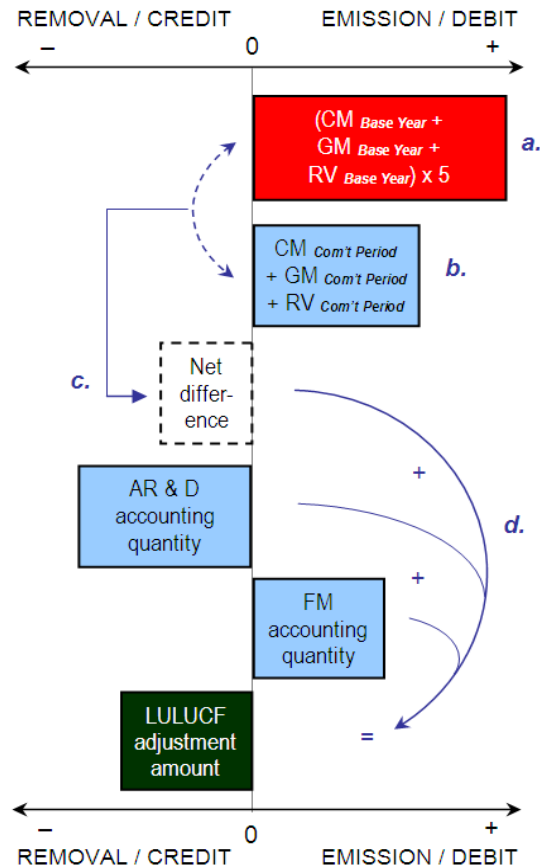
REMOVAL / CREDIT EMISSION / DEBIT

– 0 +

(CM $_{Base\ Year}$ + GM $_{Base\ Year}$ + RV $_{Base\ Year}$) x 5

a.

CM $_{Com't\ Period}$ + GM $_{Com't\ Period}$ + RV $_{Com't\ Period}$

b.

c.

Net difference

+

AR & D accounting quantity

d.

+

FM accounting quantity

LULUCF adjustment amount

=

– 0 +

REMOVAL / CREDIT EMISSION / DEBIT